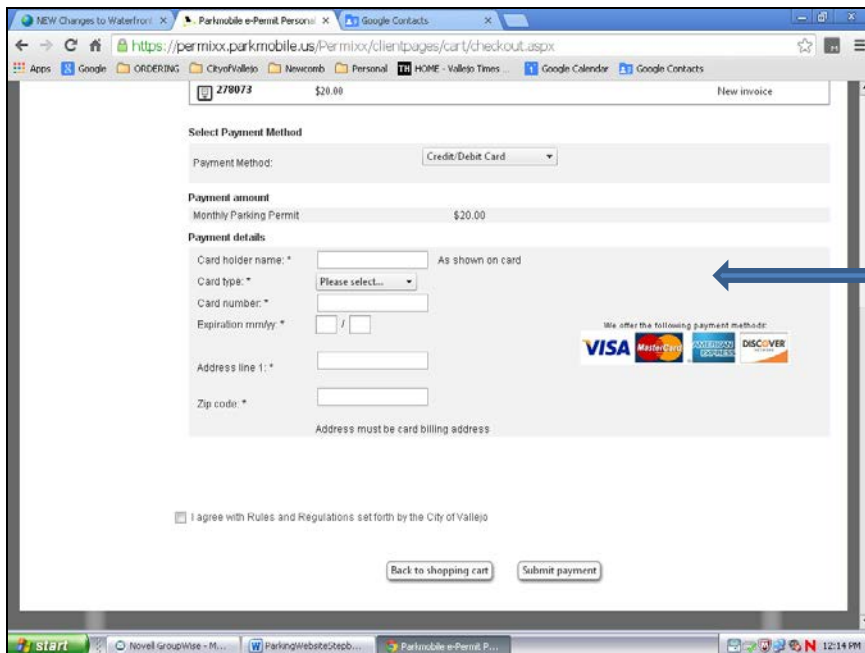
NEW Changes to Waterfront × Parkmobile e-Permit Personal × Google Contacts ×

https://permixx.parkmobile.us/Permixx/clientpages/cart/checkout.aspx

Apps Google ORDERING CityofVallejo Newcomb Personal HOME - Vallejo Times ... Google Calendar Google Contacts

278073 $20.00 New invoice

Select Payment Method

Payment Method: Credit/Debit Card

Payment amount

Monthly Parking Permit $20.00

Payment details

Card holder name: * As shown on card

Card type: * Please select...

Card number: *

Expiration mm/yy: * /

We offer the following payment methods:

VISA MasterCard AMERICAN EXPRESS DISCOVER

Address line 1: *

Zip code: *

Address must be card billing address

I agree with Rules and Regulations set forth by the City of Vallejo

Back to shopping cart Submit payment

start Novell GroupWise - M... ParkingWebsiteStepb... Parkmobile e-Permit P... 12:14 PM